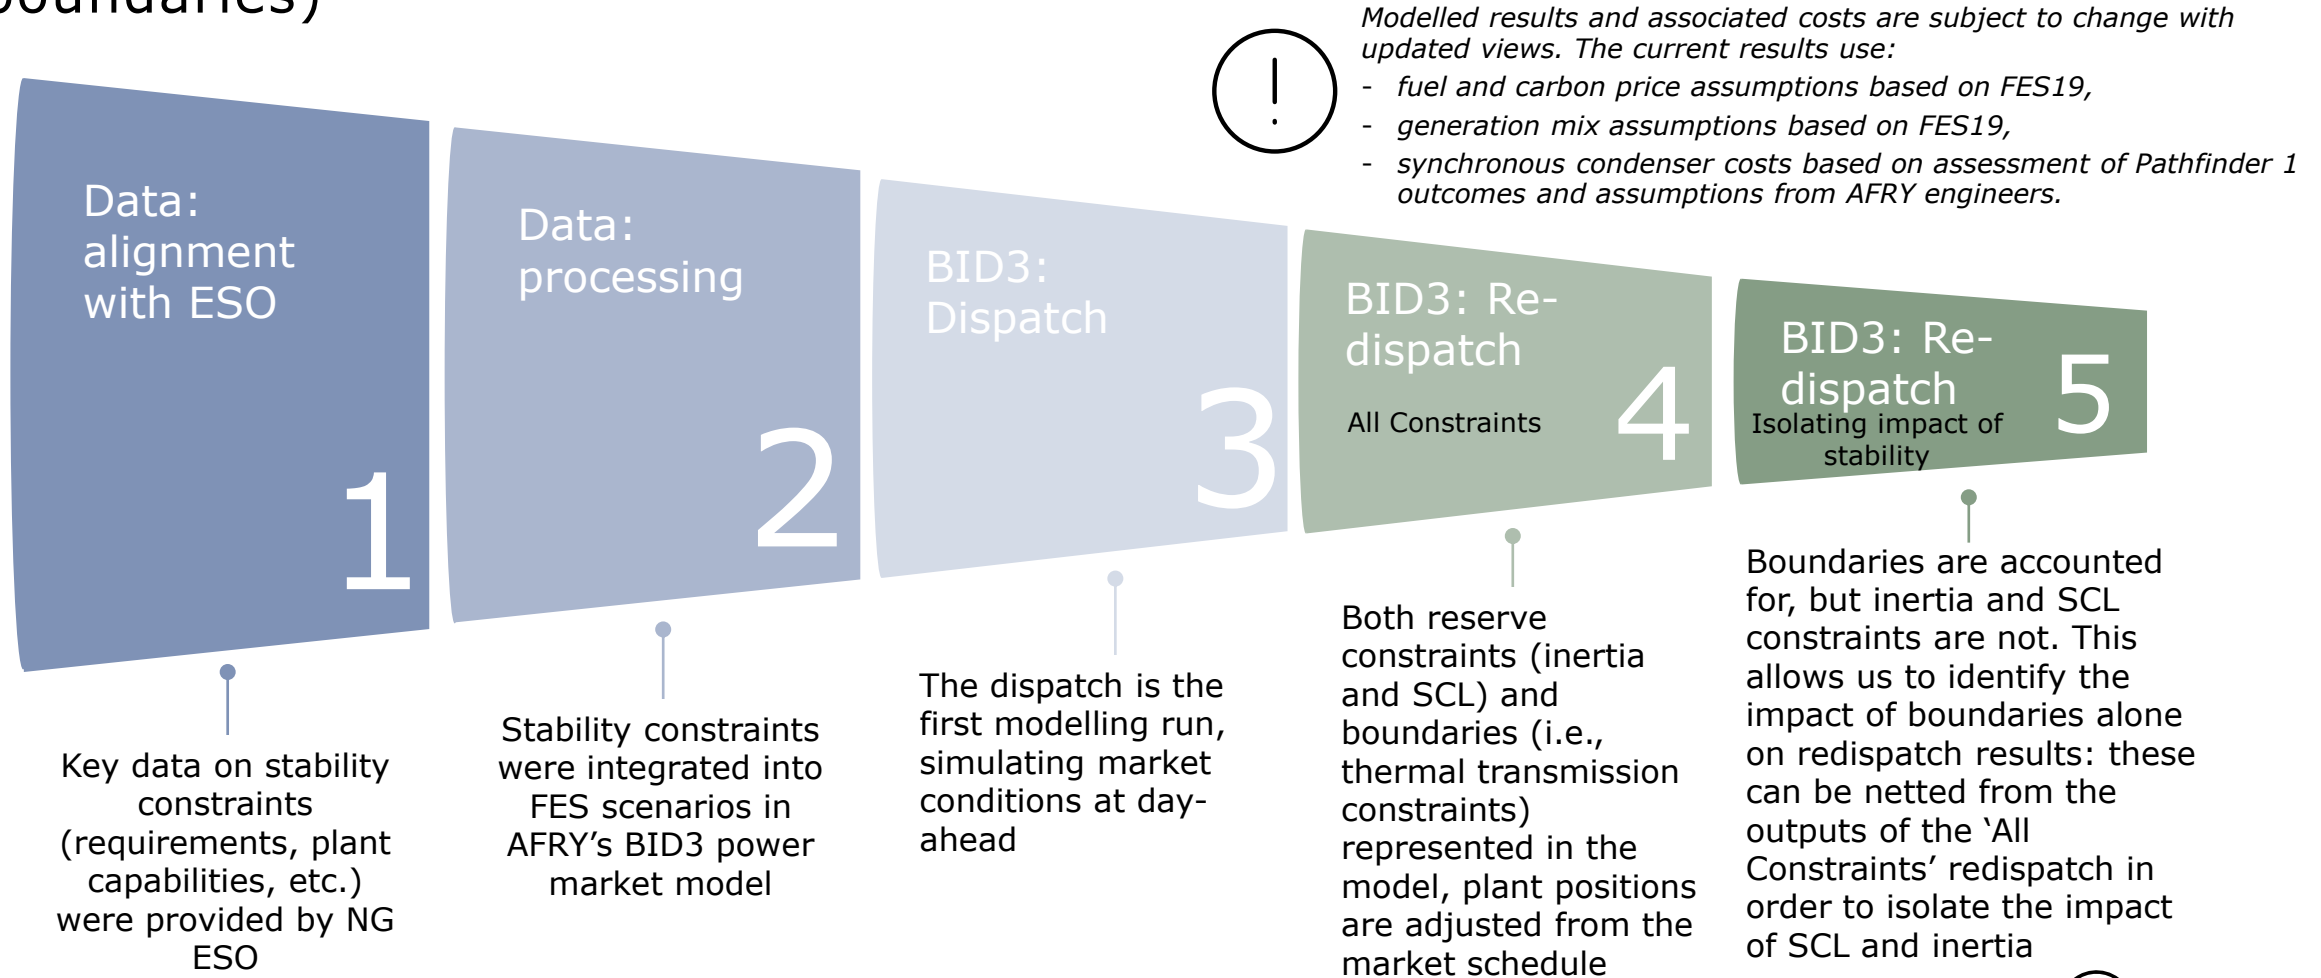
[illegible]oundaries)

Modelled results and associated costs are subject to change with updated views. The current results use:
- fuel and carbon price assumptions based on FES19,
- generation mix assumptions based on FES19,
- synchronous condenser costs based on assessment of Pathfinder 1 outcomes and assumptions from AFRY engineers.

Data: alignment with ESO
1

Data: processing
2

BID3: Dispatch
3

BID3: Re-dispatch
All Constraints
4

BID3: Re-dispatch
Isolating impact of stability
5

Key data on stability constraints (requirements, plant capabilities, etc.) were provided by NG ESO

Stability constraints were integrated into FES scenarios in AFRY's BID3 power market model

The dispatch is the first modelling run, simulating market conditions at day-ahead

Both reserve constraints (inertia and SCL) and boundaries (i.e., thermal transmission constraints) represented in the model, plant positions are adjusted from the market schedule

Boundaries are accounted for, but inertia and SCL constraints are not. This allows us to identify the impact of boundaries alone on redispatch results: these can be netted from the outputs of the 'All Constraints' redispatch in order to isolate the impact of SCL and inertia